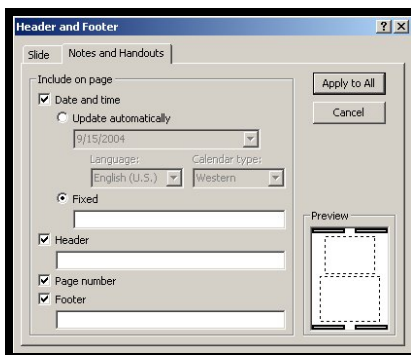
Header and Footer

?

X

Slide

Notes and Handouts

Include on page

Date and time

Update automatically

9/15/2004

Language:

Calendar type:

English (U.S.)

Western

Fixed

Header

Page number

Footer

Apply to All

Cancel

Preview